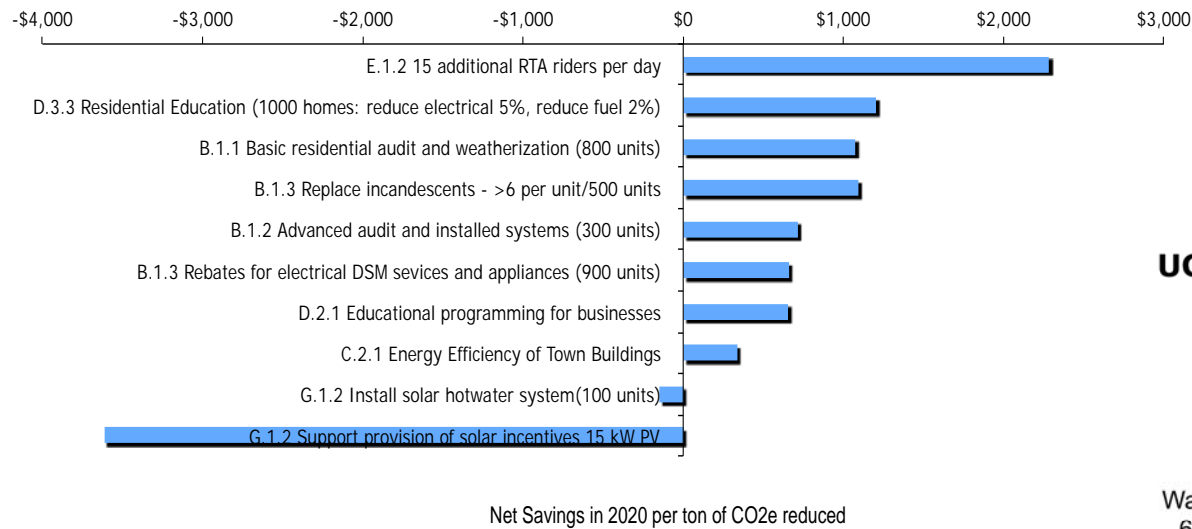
-$4,000 -$3,000 -$2,000 -$1,000 $0 $1,000 $2,000 $3,000

E.1.2 15 additional RTA riders per day

D.3.3 Residential Education (1000 homes: reduce electrical 5%, reduce fuel 2%)

B.1.1 Basic residential audit and weatherization (800 units)

B.1.3 Replace incandescents - >6 per unit/500 units

B.1.2 Advanced audit and installed systems (300 units)

B.1.3 Rebates for electrical DSM sevices and appliances (900 units)

D.2.1 Educational programming for businesses

C.2.1 Energy Efficiency of Town Buildings

G.1.2 Install solar hotwater system(100 units)

G.1.2 Support provision of solar incentives 15 kW PV

UC

Net Savings in 2020 per ton of CO2e reduced

Wa
6